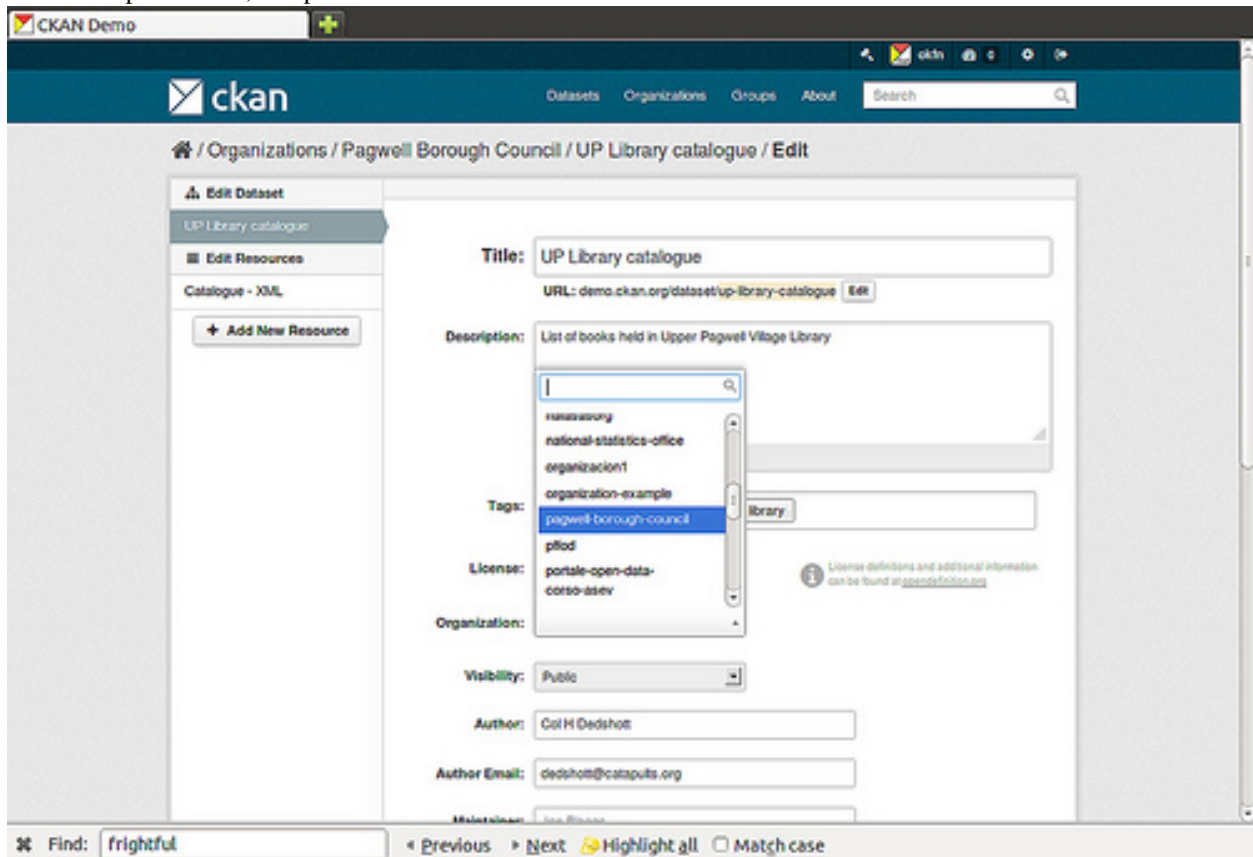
CKAN Demo

ckfn 0 

ckan

Datasets Organizations Groups About Search

/ Organizations / Pagwell Borough Council / UP Library catalogue / Edit

Edit Dataset

UP Library catalogue

Edit Resources

Catalogue - XML

+ Add New Resource

Title: UP Library catalogue

URL: demo.ckan.org/dataset/up-library-catalogue Edit

Description: List of books held in Upper Pagwell Village Library

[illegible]

national-statistics-office

organizacion1

organization-example

pagwell-borough-council

pflod

portale-open-data-corso-asev

Tags: library

License:

License definitions and additional information can be found at opendefinition.org

Organization:

Visibility: Public

Author: Col H Dedshott

Author Email: dedshott@catapults.org

Maintainer: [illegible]

Find: frightful

Previous Next Highlight all Match case